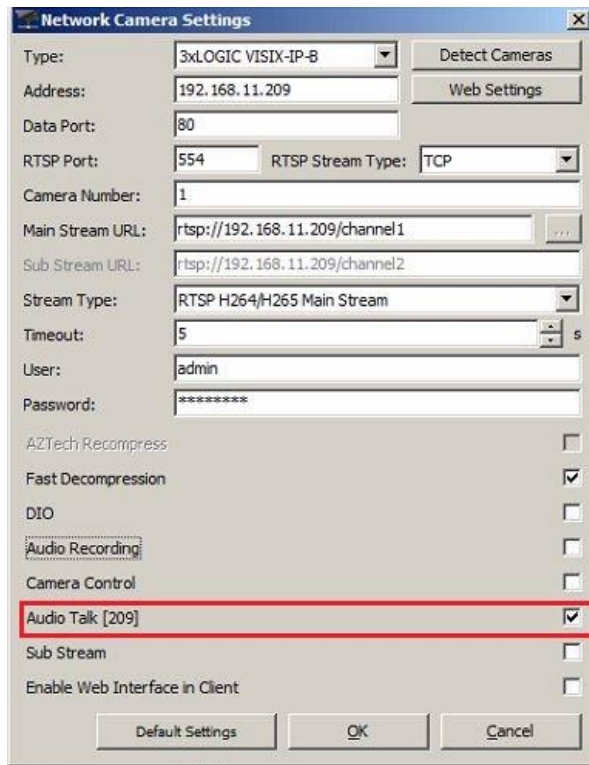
Network Camera Settings

Type: 3xLOGIC VISIX-IP-B | Detect Cameras
Address: 192.168.11.209 | Web Settings
Data Port: 80
RTSP Port: 554 RTSP Stream Type: TCP
Camera Number: 1
Main Stream URL: rtsp://192.168.11.209/channel1 ...
Sub Stream URL: rtsp://192.168.11.209/channel2
Stream Type: RTSP H264/H265 Main Stream
Timeout: 5 s
User: admin
Password: ********

AZTech Recompress
Fast Decompression
DIO
Audio Recording
Camera Control
Audio Talk [209]
Sub Stream
Enable Web Interface in Client

Default Settings | OK | Cancel